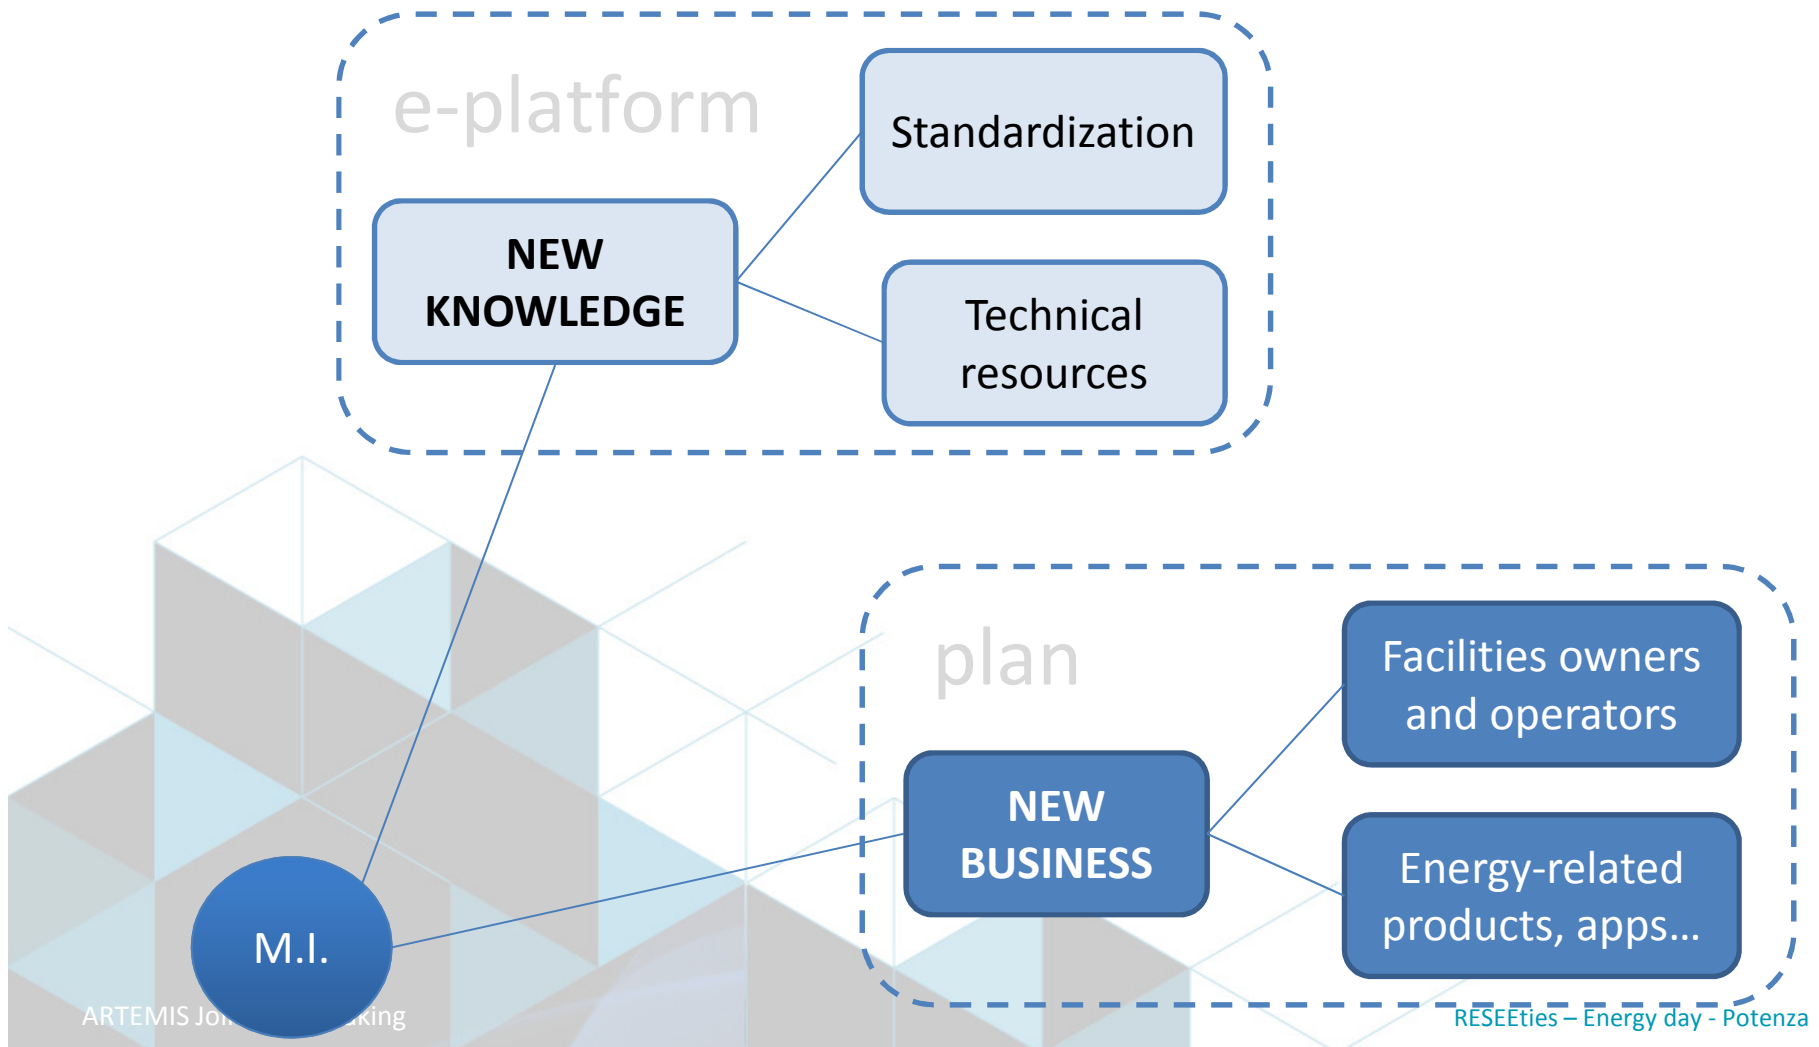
e-platform

Standardization

NEW KNOWLEDGE

Technical resources

plan

Facilities owners and operators

NEW BUSINESS

Energy-related products, apps…

M.I.

ARTEMIS Joi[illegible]king

RESEEties – Energy day - Potenza